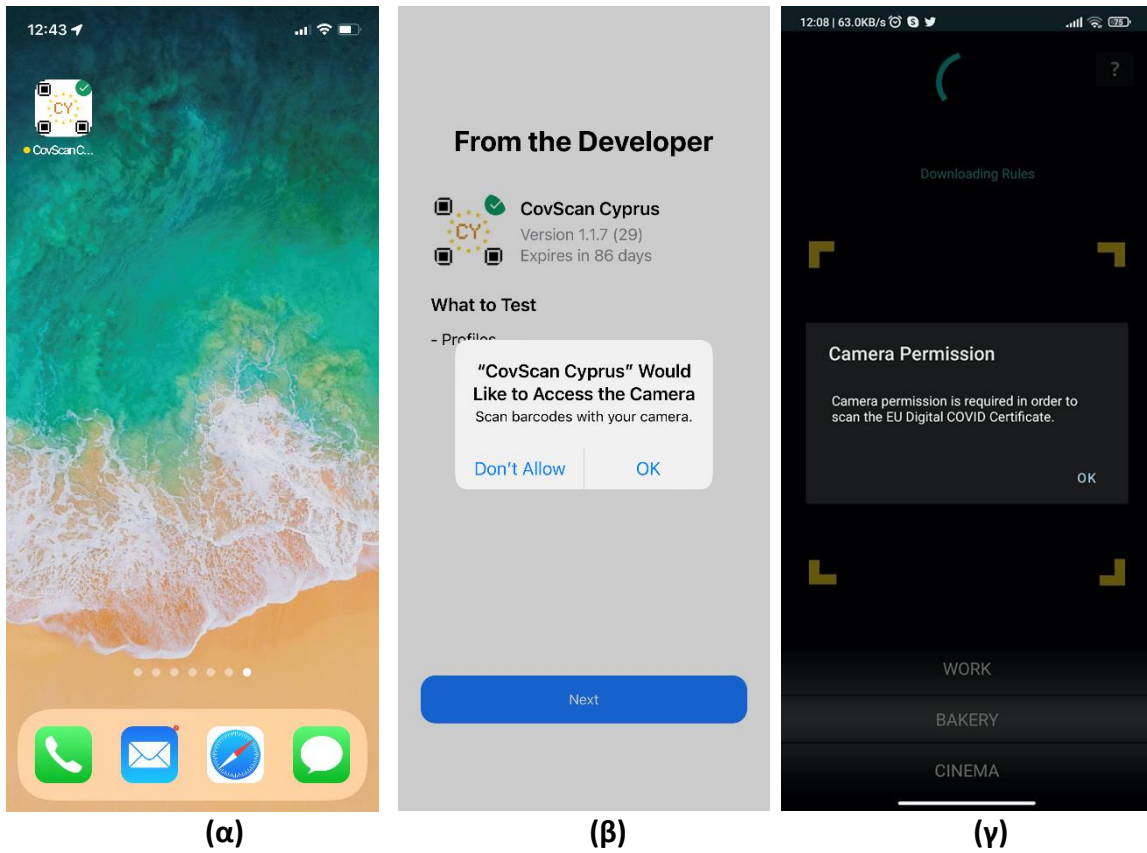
12:43

CY

CovScan C...

(α)

From the Developer

CY

CovScan Cyprus

Version 1.1.7 (29)

Expires in 86 days

What to Test

- Profiles

"CovScan Cyprus" Would Like to Access the Camera

Scan barcodes with your camera.

Don't Allow

OK

Next

(β)

12:08 | 63.0KB/s

75

?

Downloading Rules

Camera Permission

Camera permission is required in order to scan the EU Digital COVID Certificate.

OK

WORK

BAKERY

CINEMA

(γ)